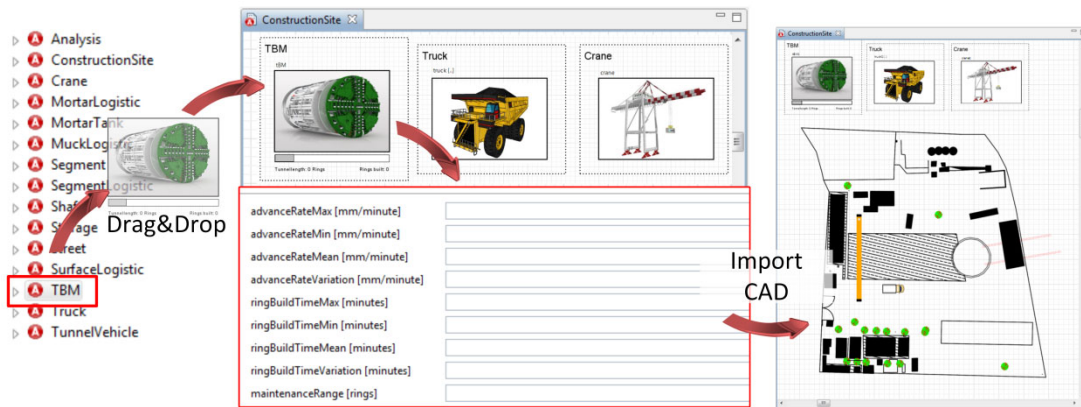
Analysis
ConstructionSite
Crane
MortarLogistic
MortarTa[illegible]
MuckLogis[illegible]
Segment
SegmentLogistic
Shaf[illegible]
S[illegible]age
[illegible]reet
SurfaceLogistic
TBM
Truck
TunnelVehicle

Drag&Drop

Tunnellength: 0 Rings
Rings built: 0

ConstructionSite

TBM
tBM
Tunnellength: 0 Rings
Rings built: 0

Truck
truck (..)

Crane
crane

advanceRateMax [mm/minute]
advanceRateMin [mm/minute]
advanceRateMean [mm/minute]
advanceRateVariation [mm/minute]
ringBuildTimeMax [minutes]
ringBuildTimeMin [minutes]
ringBuildTimeMean [minutes]
ringBuildTimeVariation [minutes]
maintenanceRange [rings]

Import CAD

ConstructionSite
TBM
Truck
Crane